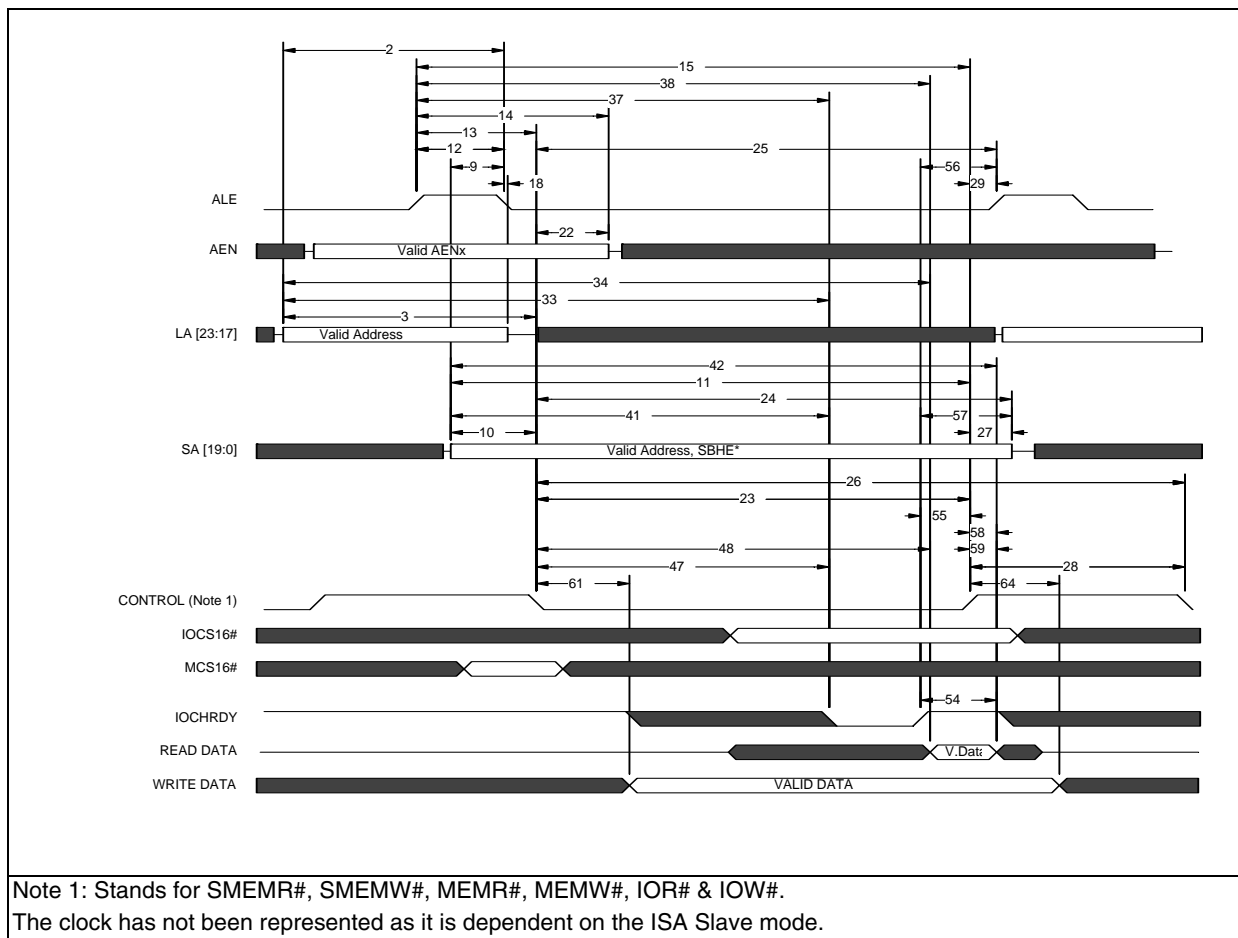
2
15
38
37
14
13
12
25
9
56
18
29
ALE
22
AEN
Valid AENx
34
33
3
LA [23:17]
Valid Address
42
11
24
41
57
10
27
SA [19:0]
Valid Address, SBHE*
26
23
55
58
48
59
47
28
61
64
CONTROL (Note 1)
IOCS16#
MCS16#
54
IOCHRDY
READ DATA
V.Data
WRITE DATA
VALID DATA

Note 1: Stands for SMEMR#, SMEMW#, MEMR#, MEMW#, IOR# & IOW#.
The clock has not been represented as it is dependent on the ISA Slave mode.